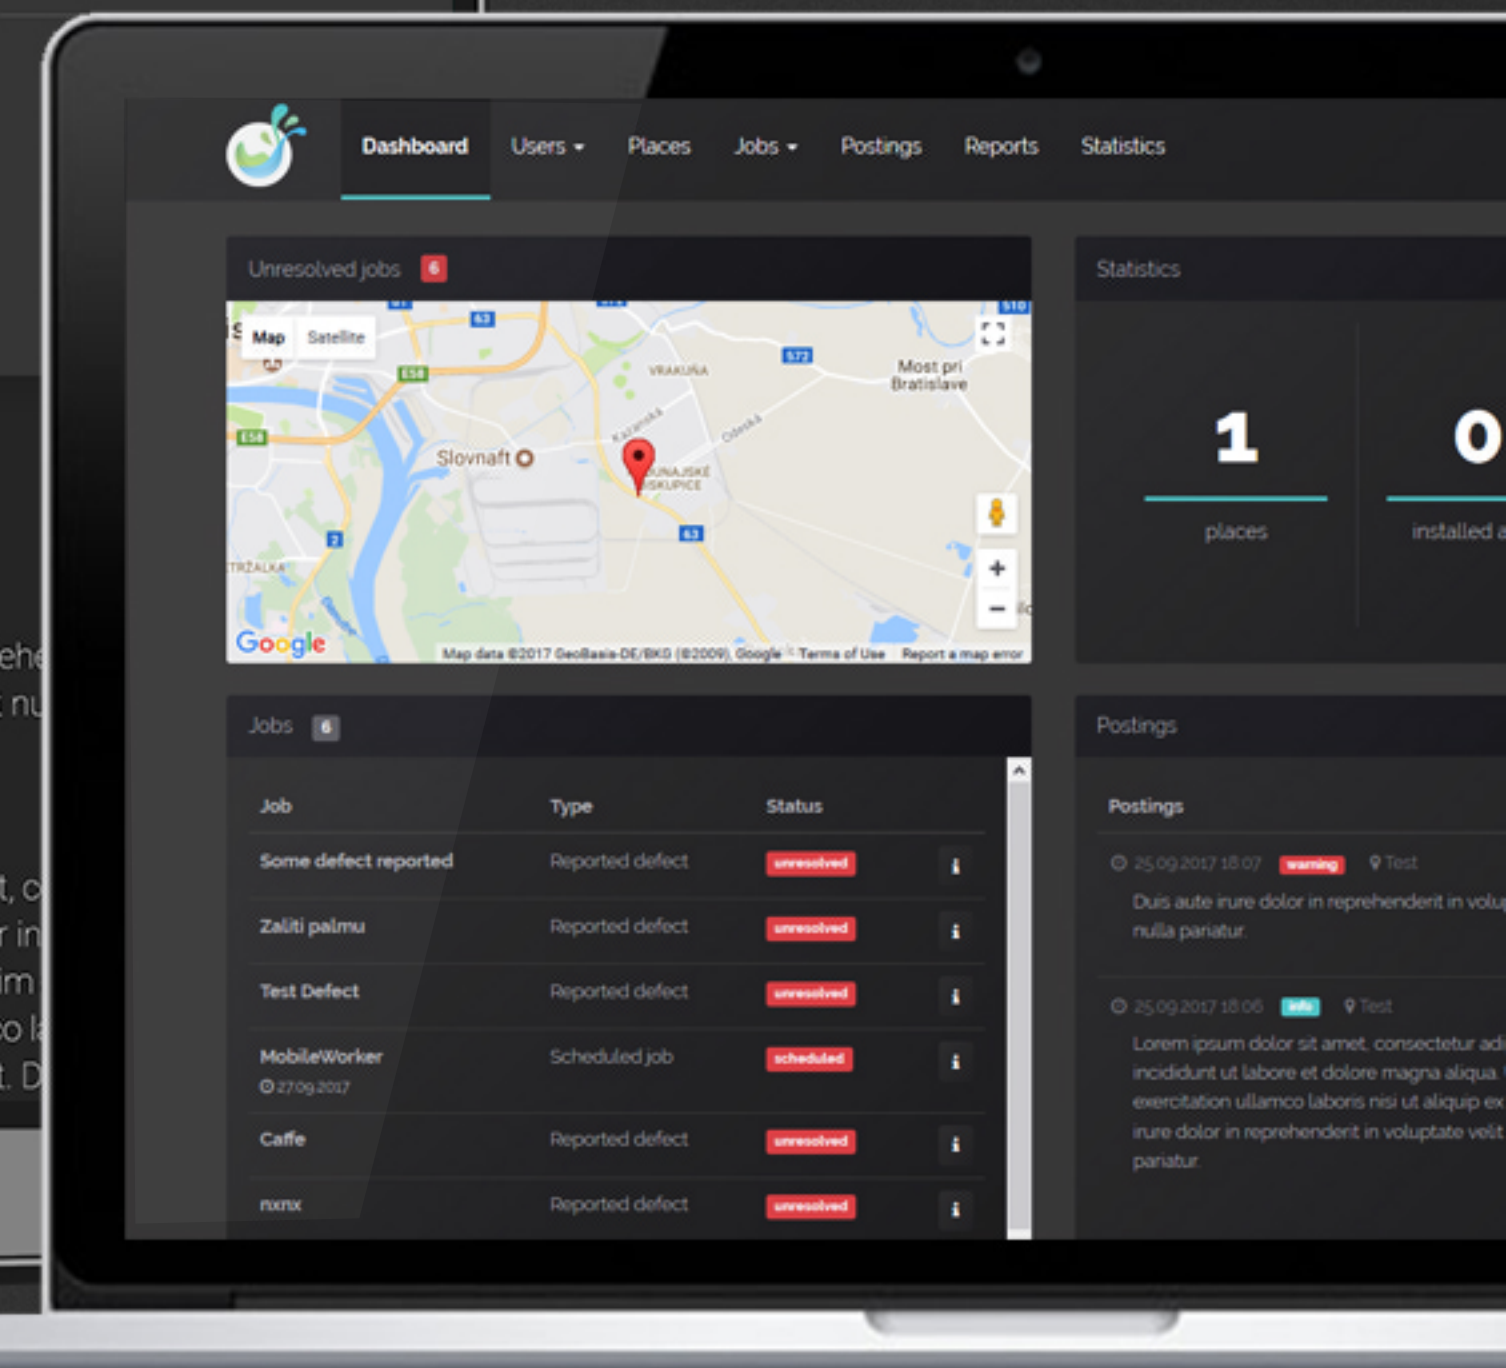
Dashboard Users ▾ Places Jobs ▾ Postings Reports Statistics

Unresolved jobs 6

Map Satellite

VRAKUŇA

Most pri Bratislave

Slovnaft

DUNAJSKÉ LUŽKUPICE

TRŽALKA

Google

Map data ©2017 GeoBasis-DE/BKG (©2009), Google Terms of Use Report a map error

Statistics

1
places

0
installed a

Jobs 6

| Job | Type | Status | |
|---|---|---|---|
| Some defect reported | Reported defect | unresolved | i |
| Zaliti palmu | Reported defect | unresolved | i |
| Test Defect | Reported defect | unresolved | i |
| MobileWorker 27.09.2017 | Scheduled job | scheduled | i |
| Caffe | Reported defect | unresolved | i |
| nxnx | Reported defect | unresolved | i |

Postings

Postings

25.09.2017 18:07 warning Test
Duis aute irure dolor in reprehenderit in volu nulla pariatur.

25.09.2017 18:06 info Test
Lorem ipsum dolor sit amet, consectetur adi incididunt ut labore et dolore magna aliqua. exercitation ullamco laboris nisi ut aliquip ex irure dolor in reprehenderit in voluptate velit pariatur.

ehe
t nu
t, c
r in
im
o l
t. D